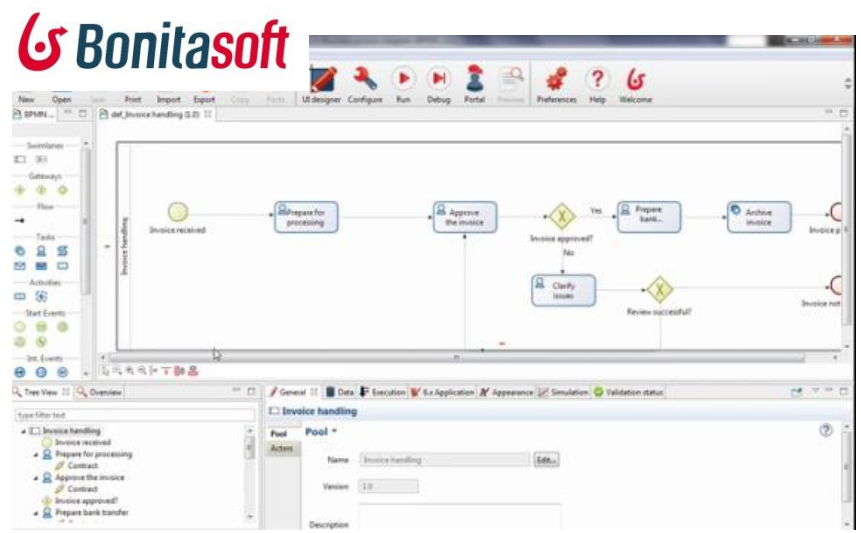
Bonitasoft

New Open Save Print Import Export Copy Paste UI designer Configure Run Debug Portal Preview Preferences Help Welcome

BPMN... def_Invoice handling (1.0)

Swimlanes
Gateways
Flow
Tasks
Activities
Start Events
Int. Events

Invoice handling

Invoice received
Prepare for processing
Approve the invoice
Invoice approved?
Yes
Prepare bank...
Archive invoice
Invoice p...
No
Clarify issues
Review successful?
Invoice not...

Tree View Overview

type filter text

Invoice handling
Invoice received
Prepare for processing
Contract
Approve the invoice
Contract
Invoice approved?
Prepare bank transfer

General Data Execution 6.x Application Appearance Simulation Validation status

Invoice handling

Pool
Actors

Pool

Name Invoice handling Edit...
Version 1.0
Description